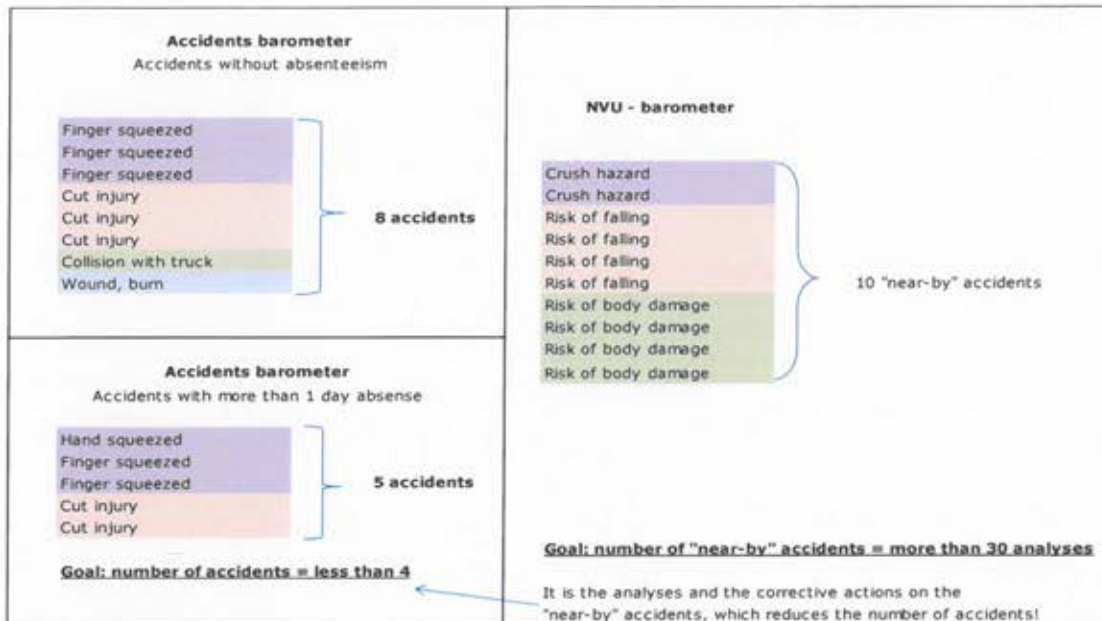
Accidents barometer
Accidents without absenteeism

Finger squeezed
Finger squeezed
Finger squeezed
Cut injury
Cut injury
Cut injury
Collision with truck
Wound, burn

8 accidents

Accidents barometer
Accidents with more than 1 day absense

Hand squeezed
Finger squeezed
Finger squeezed
Cut injury
Cut injury

5 accidents

Goal: number of accidents = less than 4

NVU - barometer

Crush hazard
Crush hazard
Risk of falling
Risk of falling
Risk of falling
Risk of falling
Risk of body damage
Risk of body damage
Risk of body damage
Risk of body damage

10 "near-by" accidents

Goal: number of "near-by" accidents = more than 30 analyses

It is the analyses and the corrective actions on the "near-by" accidents, which reduces the number of accidents!